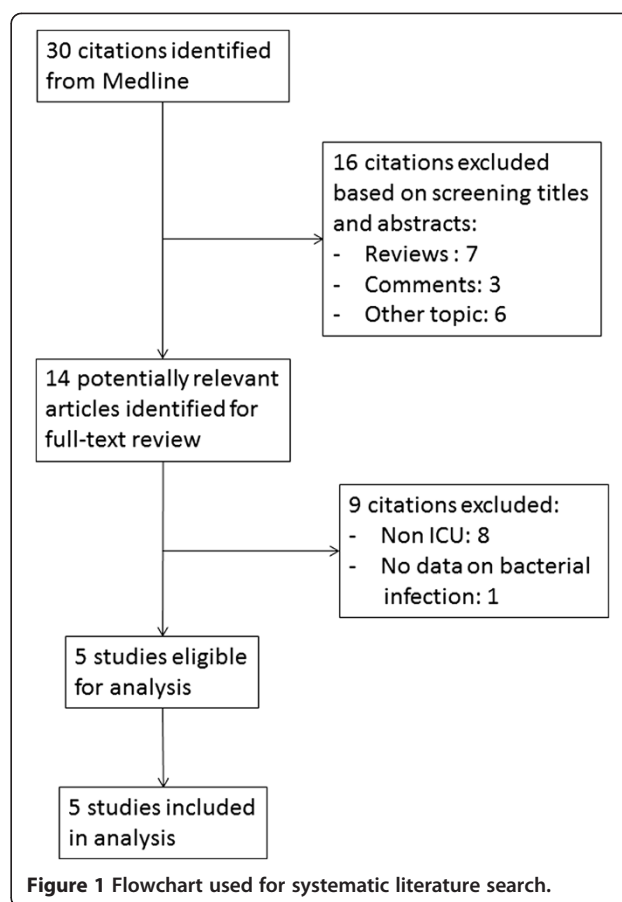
30 citations identified from Medline

16 citations excluded based on screening titles and abstracts:
- Reviews : 7
- Comments: 3
- Other topic: 6

14 potentially relevant articles identified for full-text review

9 citations excluded:
- Non ICU: 8
- No data on bacterial infection: 1

5 studies eligible for analysis

5 studies included in analysis

**Figure 1** Flowchart used for systematic literature search.